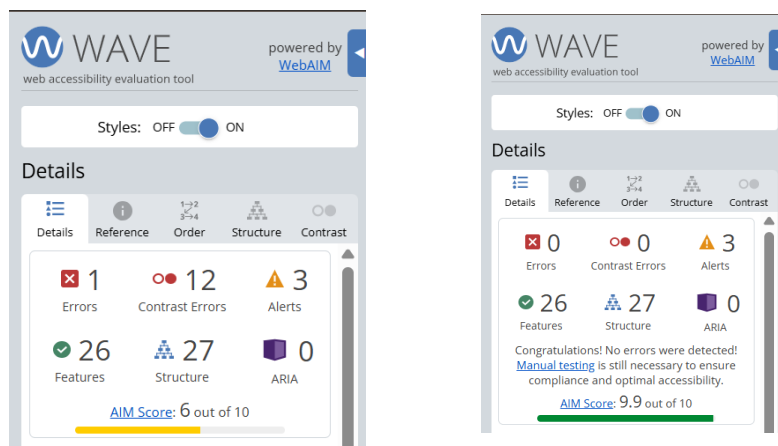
WAVE
web accessibility evaluation tool
powered by WebAIM

Styles: OFF ON

Details

Details | Reference | Order | Structure | Contrast

1 Errors
12 Contrast Errors
3 Alerts
26 Features
27 Structure
0 ARIA

AIM Score: 6 out of 10

WAVE
web accessibility evaluation tool
powered by WebAIM

Styles: OFF ON

Details

Details | Reference | Order | Structure | Contrast

0 Errors
0 Contrast Errors
3 Alerts
26 Features
27 Structure
0 ARIA

Congratulations! No errors were detected! Manual testing is still necessary to ensure compliance and optimal accessibility.

AIM Score: 9.9 out of 10